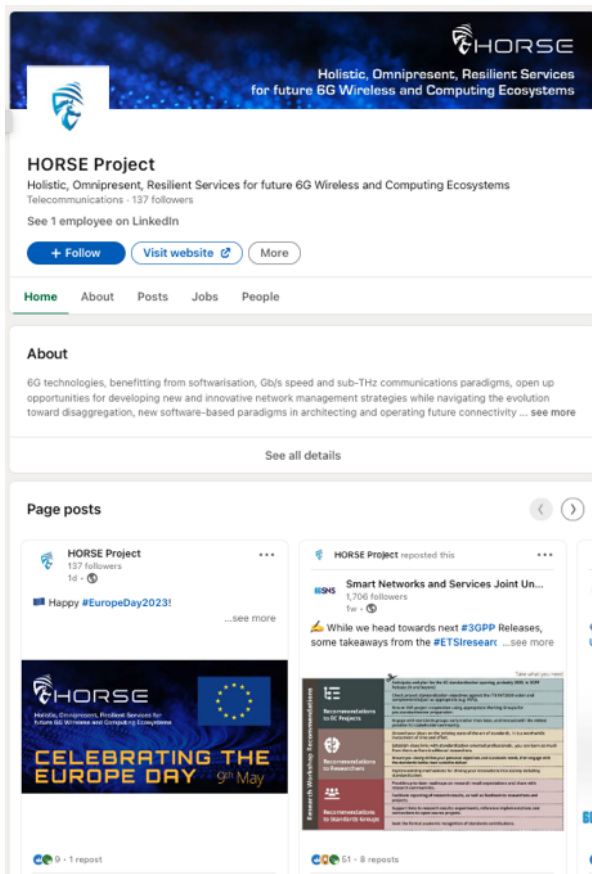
HORSE

Holistic, Omnipresent, Resilient Services for future 6G Wireless and Computing Ecosystems

HORSE Project

Holistic, Omnipresent, Resilient Services for future 6G Wireless and Computing Ecosystems

Telecommunications · 137 followers

See 1 employee on LinkedIn

+ Follow Visit website More

Home About Posts Jobs People

About

6G technologies, benefitting from softwarisation, Gb/s speed and sub-THz communications paradigms, open up opportunities for developing new and innovative network management strategies while navigating the evolution toward disaggregation, new software-based paradigms in architecting and operating future connectivity ... see more

See all details

Page posts

HORSE Project
137 followers
1d ·

Happy #EuropeDay2023!

...see more

HORSE

Holistic, Omnipresent, Resilient Services for future 6G Wireless and Computing Ecosystems

CELEBRATING THE EUROPE DAY 9th May

9 · 1 repost

HORSE Project reposted this

Smart Networks and Services Joint Un...
1,706 followers
1w ·

While we head towards next #3GPP Releases, some takeaways from the #ETSIresearc ...see more

Take what you need

Research Workshop Recommendations

Recommendations to EC Projects

Recommendations to Researchers

Recommendations to Standards Groups

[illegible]

51 · 8 reposts